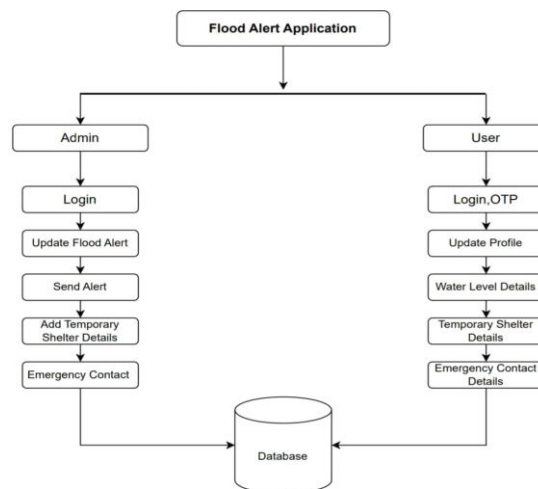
Flood Alert Application

Admin

Login

Update Flood Alert

Send Alert

Add Temporary Shelter Details

Emergency Contact

User

Login,OTP

Update Profile

Water Level Details

Temporary Shelter Details

Emergency Contact Details

Database